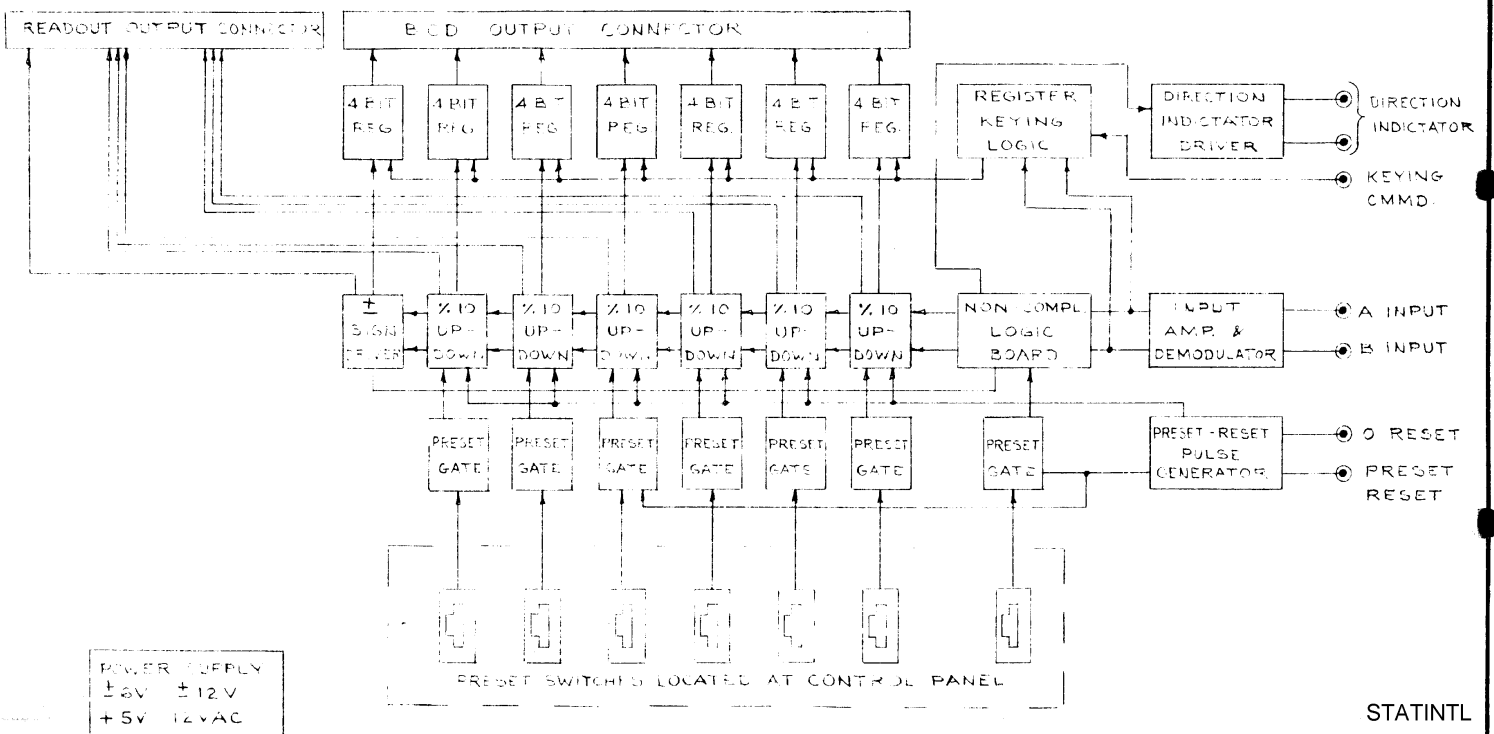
READOUT OUTPUT CONNECTOR

B.C.D. OUTPUT CONNECTOR

4 BIT REG.

4 BIT REG.

4 BIT REG.

4 BIT REG.

4 BIT REG.

4 BIT REG.

4 BIT REG.

REGISTER KEYING LOGIC

DIRECTION INDICATOR DRIVER

DIRECTION INDICATOR

KEYING CMMD.

±
SIGN DRIVER

%10 UP-DOWN

%10 UP-DOWN

%10 UP-DOWN

%10 UP-DOWN

%10 UP-DOWN

%10 UP-DOWN

NON COMPL. LOGIC BOARD

INPUT AMP. & DEMODULATOR

A INPUT

B INPUT

PRESET GATE

PRESET GATE

PRESET GATE

PRESET GATE

PRESET GATE

PRESET GATE

PRESET GATE

PRESET - RESET PULSE GENERATOR

0 RESET

PRESET RESET

PRESET SWITCHES LOCATED AT CONTROL PANEL

POWER SUPPLY
±6V ±12V
+5V 12VAC

STATINTL